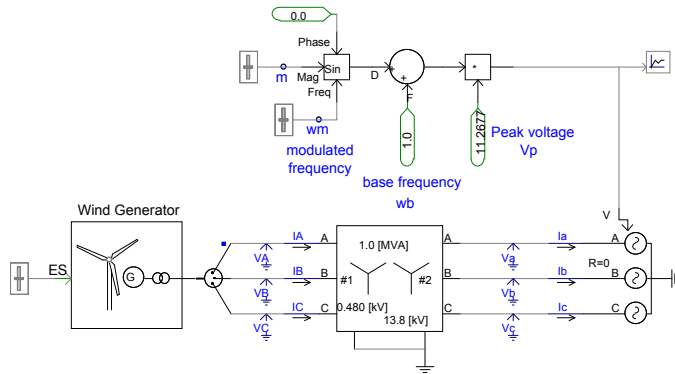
0.0

Phase

m

Mag

Sin

Freq

D

+

F

*

wm

modulated frequency

1.0

base frequency wb

11.2677

Peak voltage Vp

Wind Generator

ES

G

IA

VA

IB

VB

IC

VC

A

B

C

1.0 [MVA]

#1

#2

0.480 [kV]

13.8 [kV]

A

B

C

Va

Vb

Vc

Ia

Ib

Ic

V

A

B

C

R=0